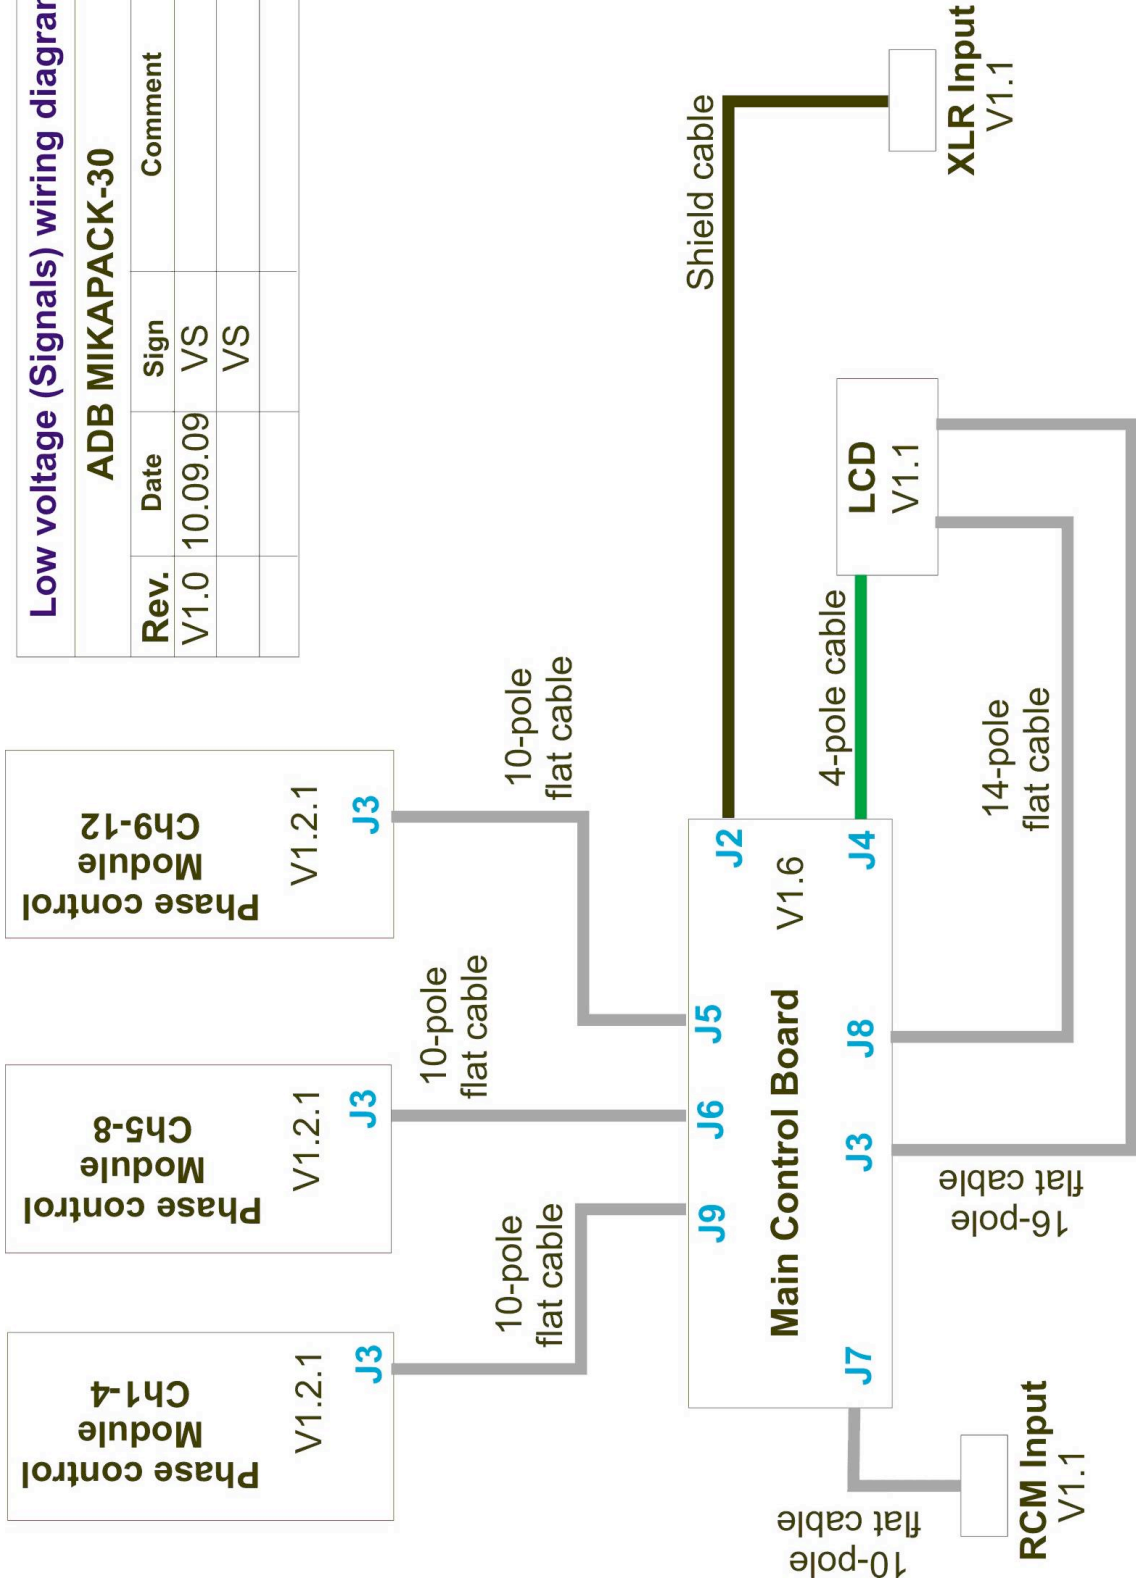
Low voltage (Signals) wiring diagram

ADB MIKAPACK-30

| Rev. | Date | Sign | Comment |
|---|---|---|---|
| V1.0 | 10.09.09 | VS | |
| | | VS | |
| | | | |

Phase control Module Ch9-12
V1.2.1
J3

Phase control Module Ch5-8
V1.2.1
J3

Phase control Module Ch1-4
V1.2.1
J3

10-pole flat cable

10-pole flat cable

10-pole flat cable

Shield cable

XLR Input
V1.1

LCD
V1.1

4-pole cable

14-pole flat cable

Main Control Board
V1.6
J2
J4
J5
J8
J6
J3
J9
J7

16-pole flat cable

10-pole flat cable

RCM Input
V1.1